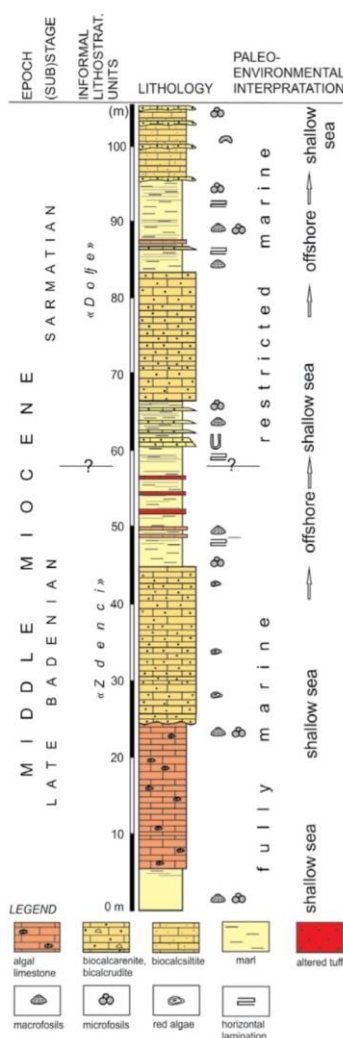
EPOCH

(SUB)STAGE

INFORMAL LITHOSTRAT. UNITS

LITHOLOGY

PALEO-ENVIRONMENTAL INTERPRATATION

(m)

100

90

80

70

60

50

40

30

20

10

0 m

MIDDLE MIOCENE

SARMATIAN

LATE BADENIAN

«Dolje»

«Zdenci»

?

?

restricted marine

fully marine

shallow sea ← offshore ← shallow sea

shallow sea ← offshore ← shallow sea

shallow sea

LEGEND

algal limestone

biocalcarenite, biocalcrudite

biocalcsiltite

marl

altered tuff

macrofosils

microfosils

red algae

horizontal lamination